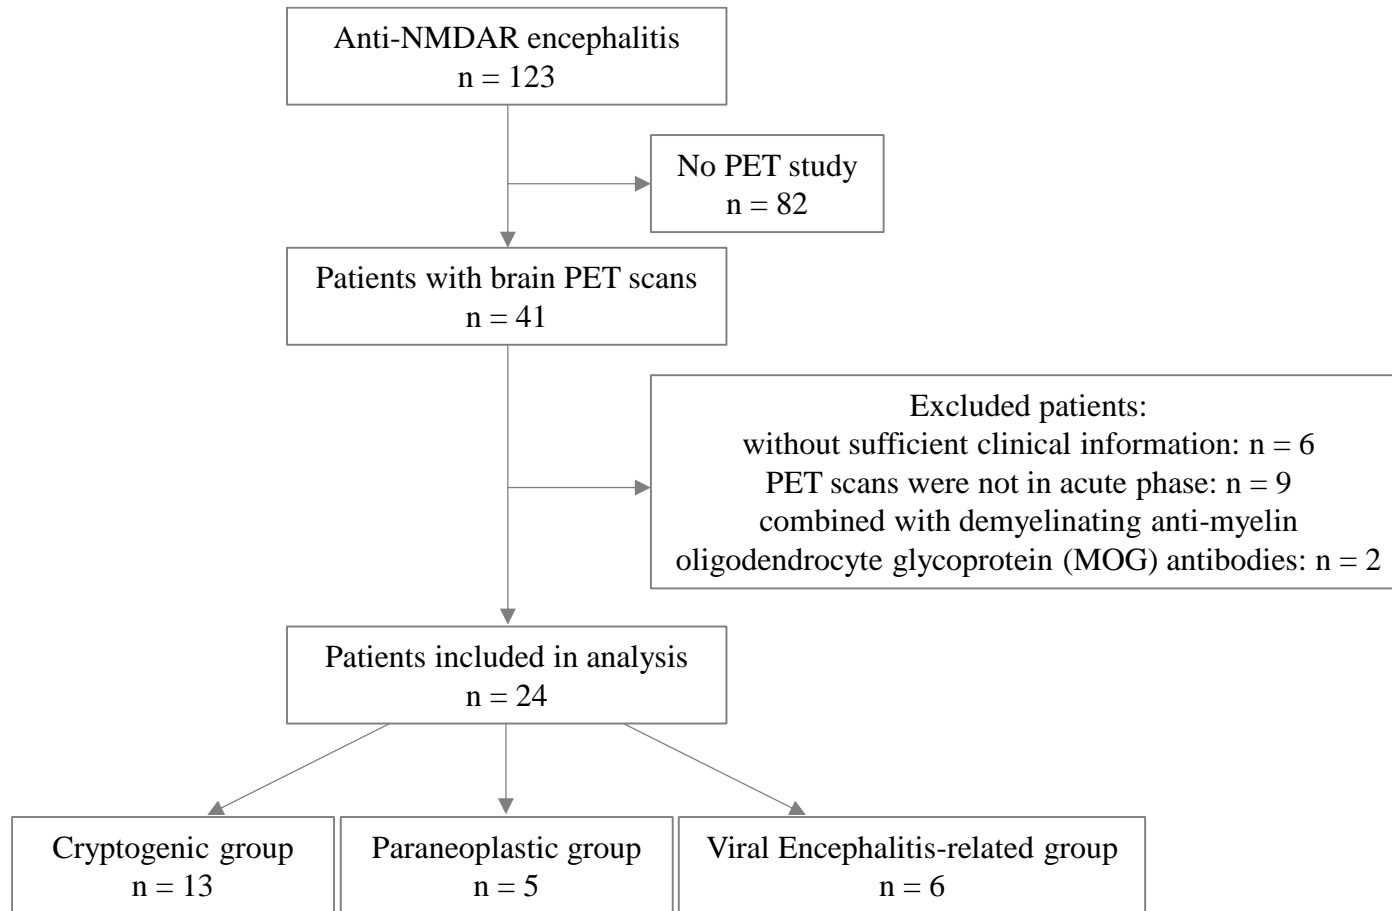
Anti-NMDAR encephalitis
n = 123

No PET study
n = 82

Patients with brain PET scans
n = 41

Excluded patients:
without sufficient clinical information: n = 6
PET scans were not in acute phase: n = 9
combined with demyelinating anti-myelin oligodendrocyte glycoprotein (MOG) antibodies: n = 2

Patients included in analysis
n = 24

Cryptogenic group
n = 13

Paraneoplastic group
n = 5

Viral Encephalitis-related group
n = 6